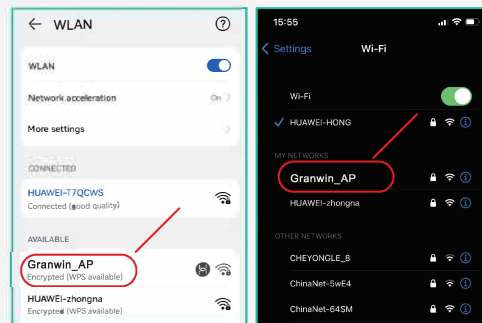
WLAN

WLAN

Network acceleration On

More settings

CONNECTED

HUAWEI-T7QCWS
Connected (good quality)

AVAILABLE

Granwin_AP
Encrypted (WPS available)

HUAWEI-zhongna
Encrypted (WPS available)

15:55

Settings Wi-Fi

Wi-Fi

HUAWEI-HONG

MY NETWORKS

Granwin_AP

HUAWEI-zhongna

OTHER NETWORKS

CHEYONGLE_8

ChinaNet-5wE4

ChinaNet-64SM